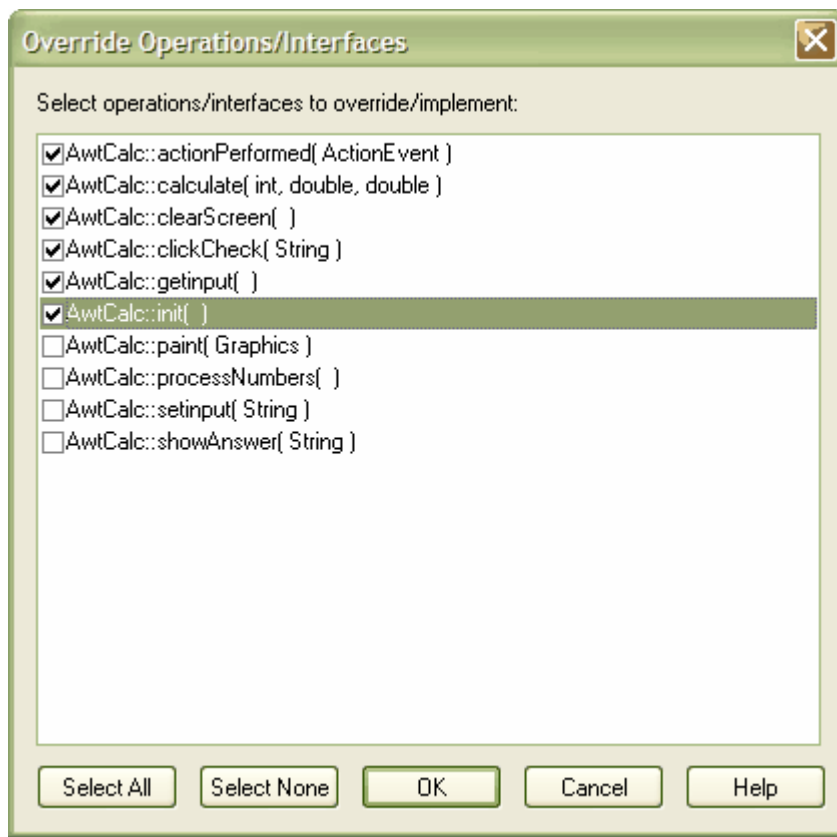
Override Operations/Interfaces

Select operations/interfaces to override/implement:

AwtCalc::actionPerformed( ActionEvent )
AwtCalc::calculate( int, double, double )
AwtCalc::clearScreen( )
AwtCalc::clickCheck( String )
AwtCalc::getinput( )
AwtCalc::init( )
AwtCalc::paint( Graphics )
AwtCalc::processNumbers( )
AwtCalc::setinput( String )
AwtCalc::showAnswer( String )

Select All | Select None | OK | Cancel | Help